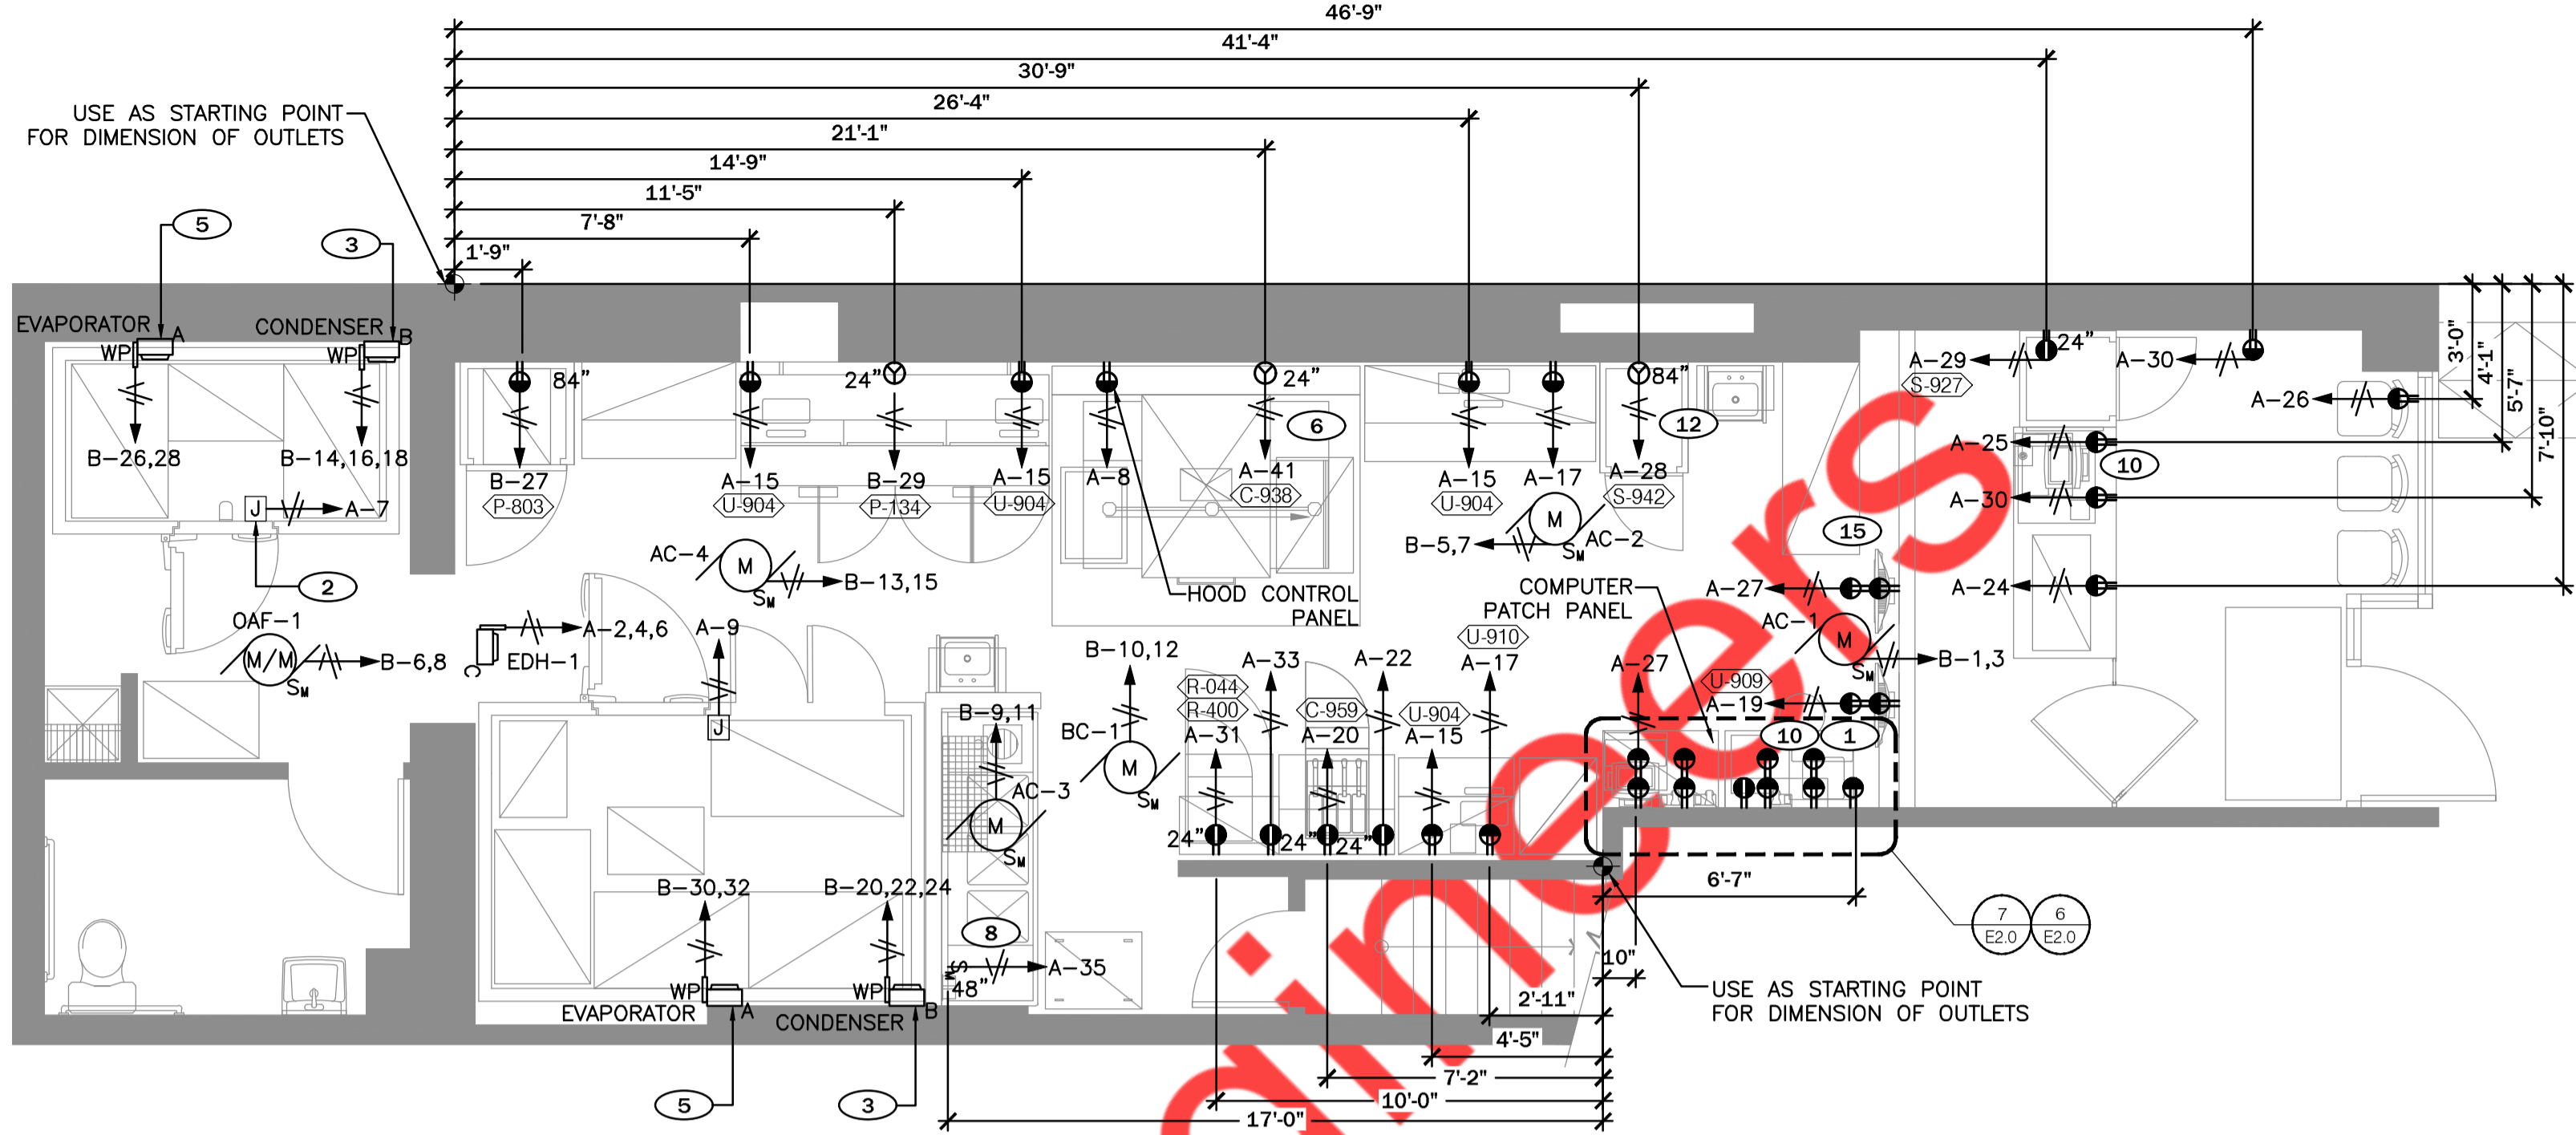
46'-9"
41'-4"
30'-9"
26'-4"
21'-1"
14'-9"
11'-5"
7'-8"
1'-9"
USE AS STARTING POINT FOR DIMENSION OF OUTLETS
5
3
EVAPORATOR
A
CONDENSER
B
WP
WP
84"
24"
24"
84"
24"
A-29
S-927
A-30
A-26
3'-0"
4'-1"
5'-7"
7'-10"
6
12
B-26,28
B-14,16,18
B-27
P-803
A-15
U-904
B-29
P-134
A-15
U-904
A-8
A-41
C-938
A-15
U-904
A-17
A-28
S-942
A-25
10
A-30
J
A-7
2
AC-4
M
SM
B-13,15
B-5,7
M
SM
AC-2
15
HOOD CONTROL PANEL
COMPUTER PATCH PANEL
A-27
A-24
OAF-1
M/M
SM
B-6,8
A-2,4,6
EDH-1
A-9
U-910
A-17
AC-1
M
SM
B-1,3
B-10,12
A-33
A-22
A-27
R-044
R-400
C-959
U-904
U-909
A-19
J
B-9,11
BC-1
M
SM
A-31
A-20
A-15
10
1
AC-3
M
SM
24"
24"
24"
6'-7"
7
E2.0
6
E2.0
B-30,32
B-20,22,24
8
A-35
48"
10"
2'-11"
USE AS STARTING POINT FOR DIMENSION OF OUTLETS
WP
WP
EVAPORATOR
A
CONDENSER
B
4'-5"
7'-2"
10'-0"
17'-0"
5
3
gineers